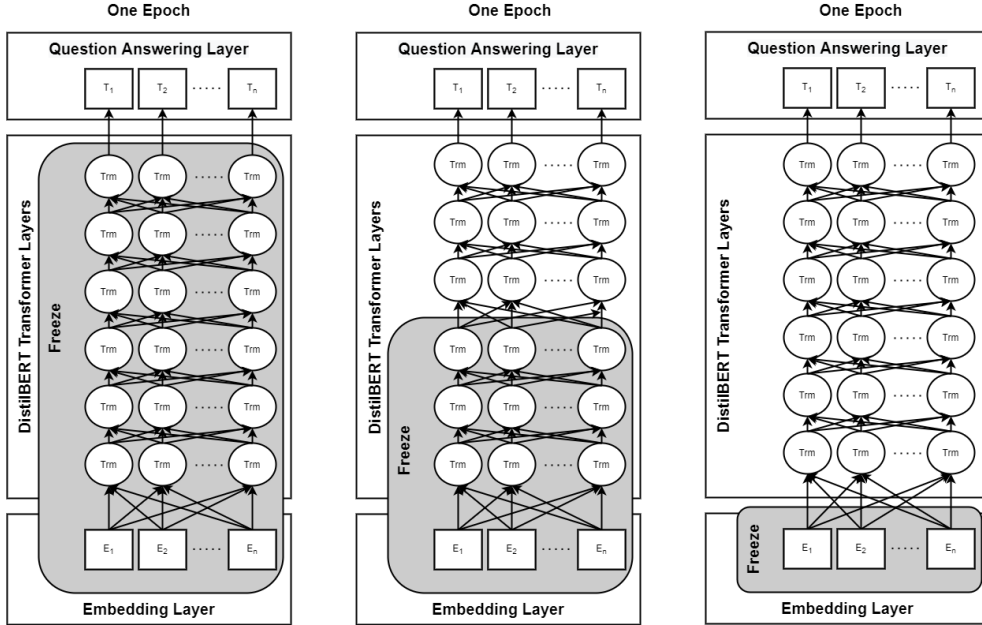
One Epoch

Question Answering Layer

$T_1$ $T_2$ ····· $T_n$

DistilBERT Transformer Layers

Freeze

Trm Trm ····· Trm
Trm Trm ····· Trm
Trm Trm ····· Trm
Trm Trm ····· Trm
Trm Trm ····· Trm
Trm Trm ····· Trm

$E_1$ $E_2$ ····· $E_n$

Embedding Layer

One Epoch

Question Answering Layer

$T_1$ $T_2$ ····· $T_n$

DistilBERT Transformer Layers

Trm Trm ····· Trm
Trm Trm ····· Trm
Trm Trm ····· Trm
Trm Trm ····· Trm
Trm Trm ····· Trm
Trm Trm ····· Trm

Freeze

$E_1$ $E_2$ ····· $E_n$

Embedding Layer

One Epoch

Question Answering Layer

$T_1$ $T_2$ ····· $T_n$

DistilBERT Transformer Layers

Trm Trm ····· Trm
Trm Trm ····· Trm
Trm Trm ····· Trm
Trm Trm ····· Trm
Trm Trm ····· Trm
Trm Trm ····· Trm

Freeze

$E_1$ $E_2$ ····· $E_n$

Embedding Layer